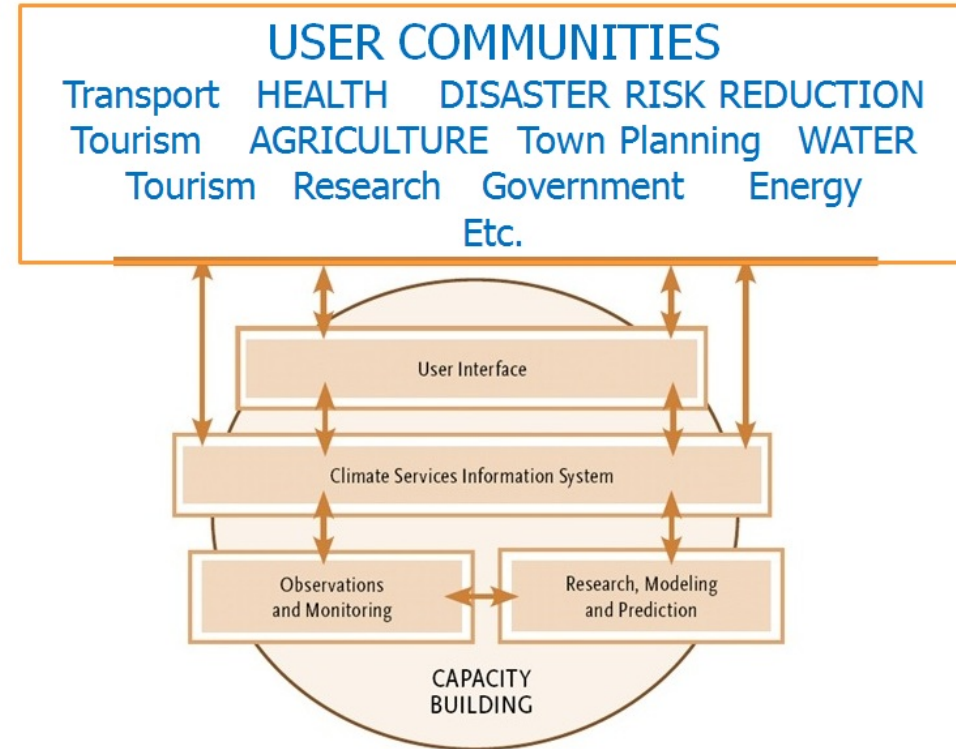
USER COMMUNITIES
Transport HEALTH DISASTER RISK REDUCTION
Tourism AGRICULTURE Town Planning WATER
Tourism Research Government Energy
Etc.

User Interface

Climate Services Information System

Observations and Monitoring

Research, Modeling and Prediction

CAPACITY BUILDING